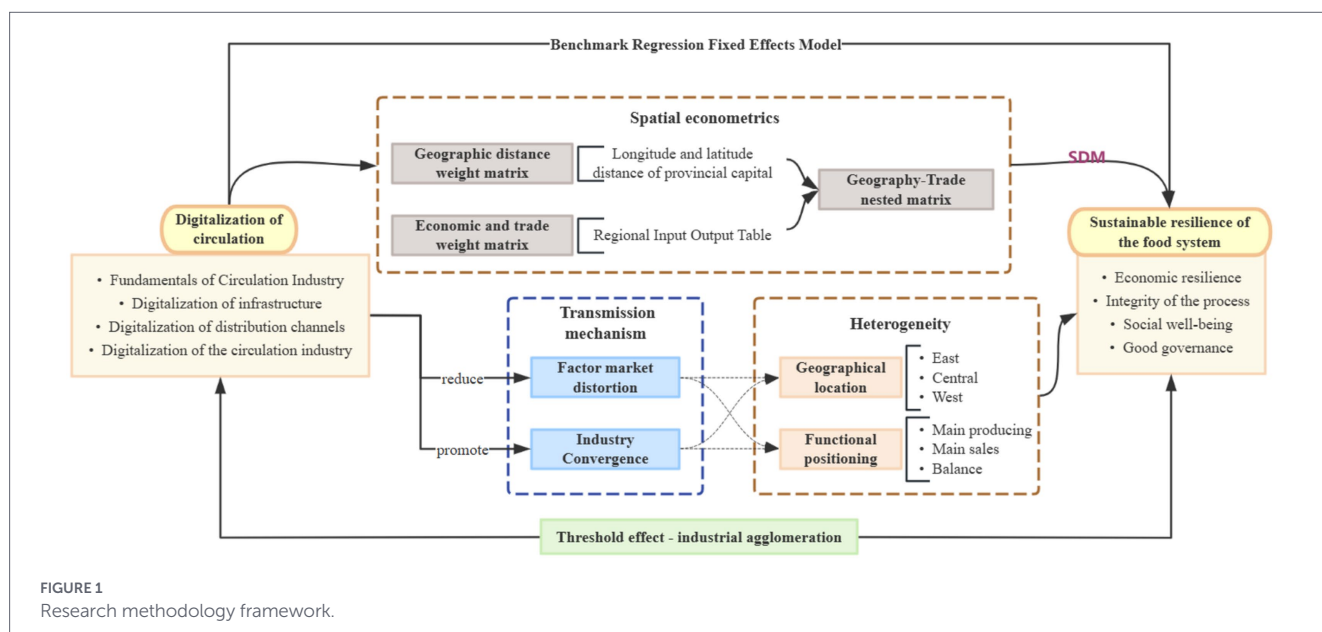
Benchmark Regression Fixed Effects Model

Spatial econometrics

Geographic distance weight matrix

Longitude and latitude distance of provincial capital

Economic and trade weight matrix

Regional Input Output Table

Geography-Trade nested matrix

SDM

Digitalization of circulation

• Fundamentals of Circulation Industry
• Digitalization of infrastructure
• Digitalization of distribution channels
• Digitalization of the circulation industry

Sustainable resilience of the food system

• Economic resilience
• Integrity of the process
• Social well-being
• Good governance

Transmission mechanism

reduce

Factor market distortion

promote

Industry Convergence

Heterogeneity

Geographical location

• East
• Central
• West

Functional positioning

• Main producing
• Main sales
• Balance

Threshold effect - industrial agglomeration

FIGURE 1
Research methodology framework.